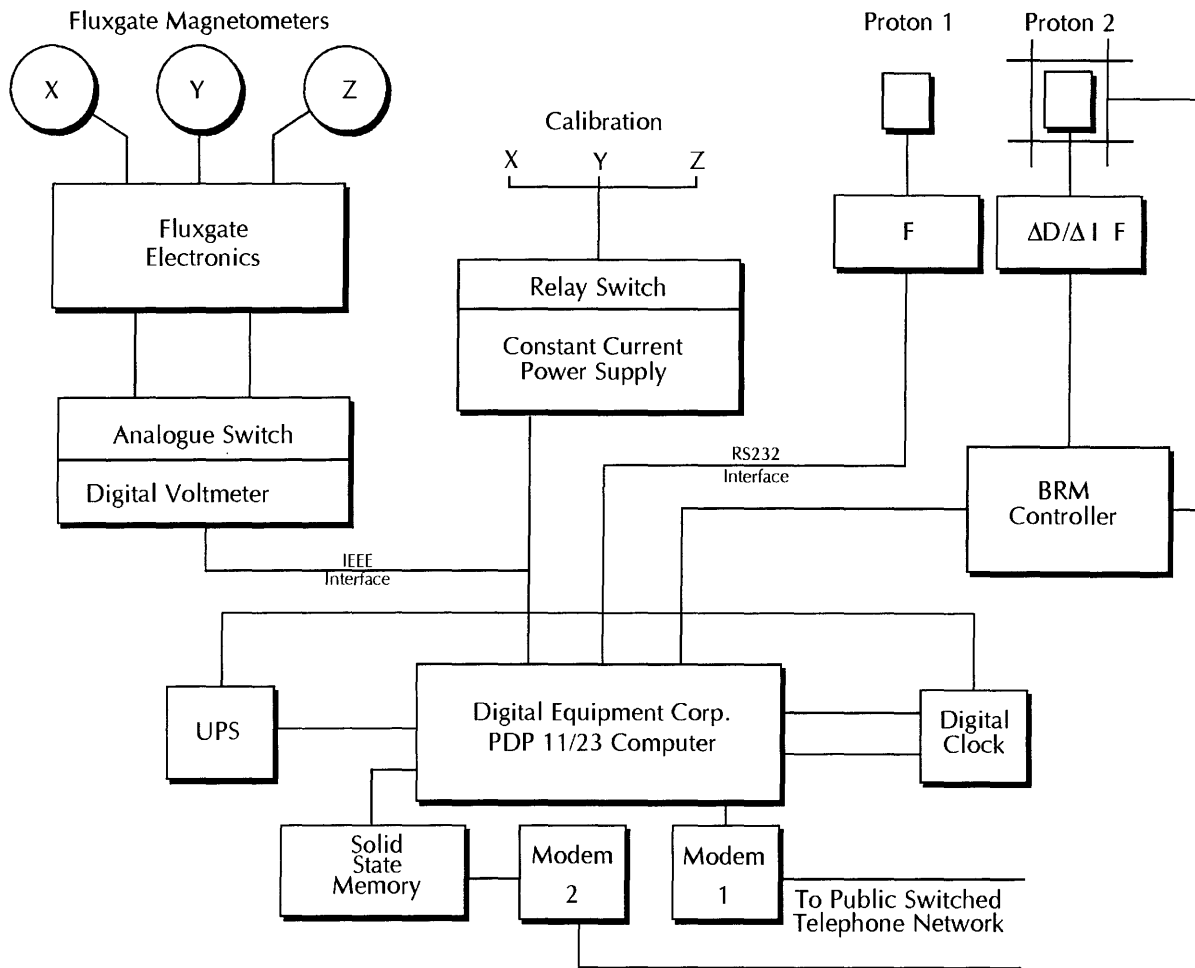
Fluxgate Magnetometers

X

Y

Z

Fluxgate Electronics

Analogue Switch

Digital Voltmeter

Calibration

X Y Z

Relay Switch

Constant Current Power Supply

Proton 1

Proton 2

F

$\Delta D/\Delta I$ F

RS232 Interface

BRM Controller

IEEE Interface

UPS

Digital Equipment Corp. PDP 11/23 Computer

Digital Clock

Solid State Memory

Modem 2

Modem 1

To Public Switched Telephone Network